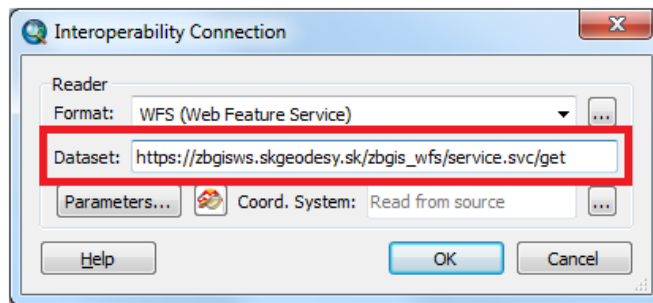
Interoperability Connection

Reader

Format: WFS (Web Feature Service)

...

Dataset: https://zbgisws.skgeodesy.sk/zbgis_wfs/service.svc/get

Parameters...

Coord. System: Read from source

...

Help

OK

Cancel